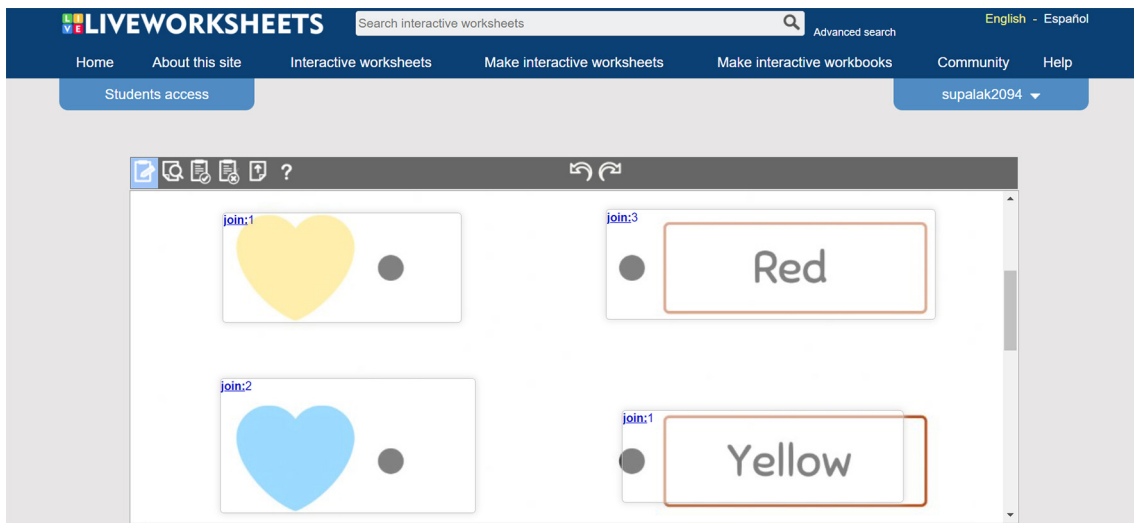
LIVEWORKSHEETS
Search interactive worksheets
Advanced search
English - Español
Home
About this site
Interactive worksheets
Make interactive worksheets
Make interactive workbooks
Community
Help
Students access
supalak2094
?
join:1
join:3
Red
join:2
join:1
Yellow